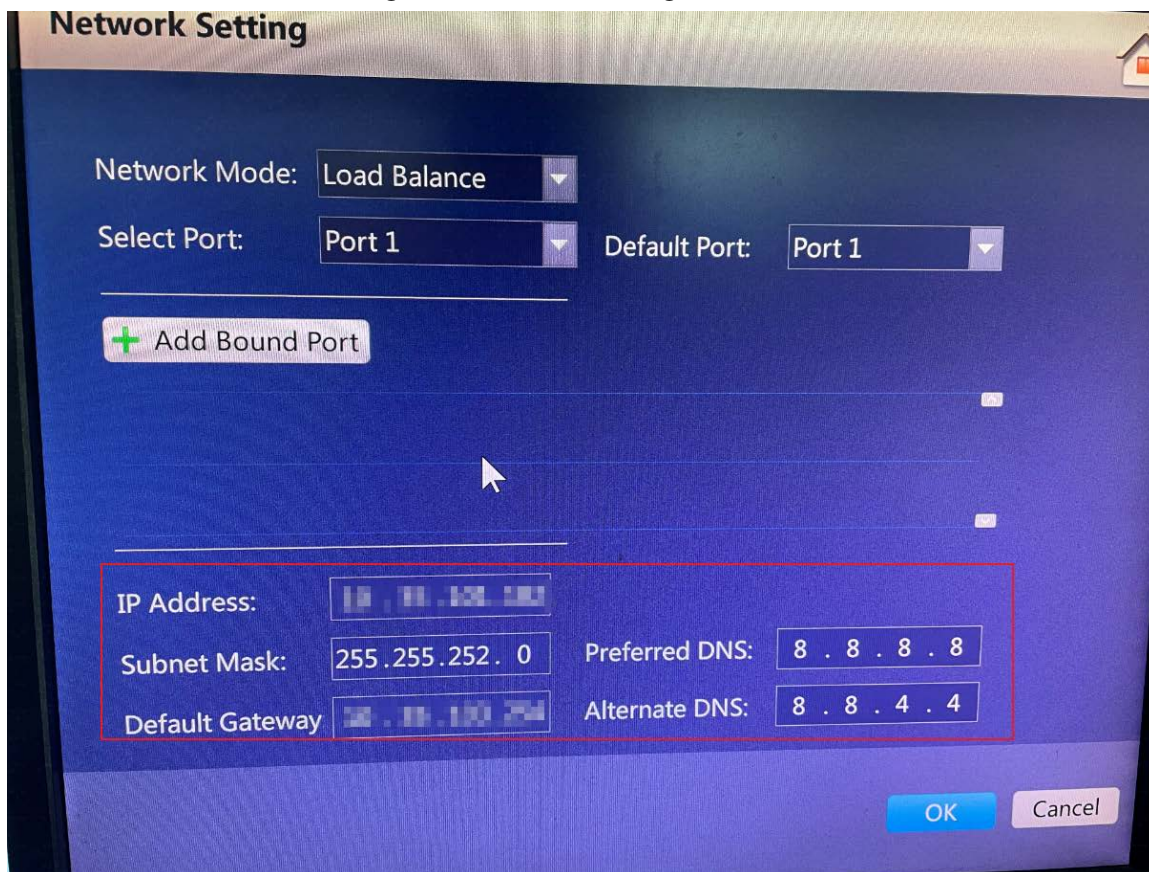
Network Setting

Network Mode: Load Balance

Select Port: Port 1

Default Port: Port 1

Add Bound Port

IP Address: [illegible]

Subnet Mask: 255.255.252. 0

Preferred DNS: 8 . 8 . 8 . 8

Default Gateway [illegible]

Alternate DNS: 8 . 8 . 4 . 4

OK

Cancel